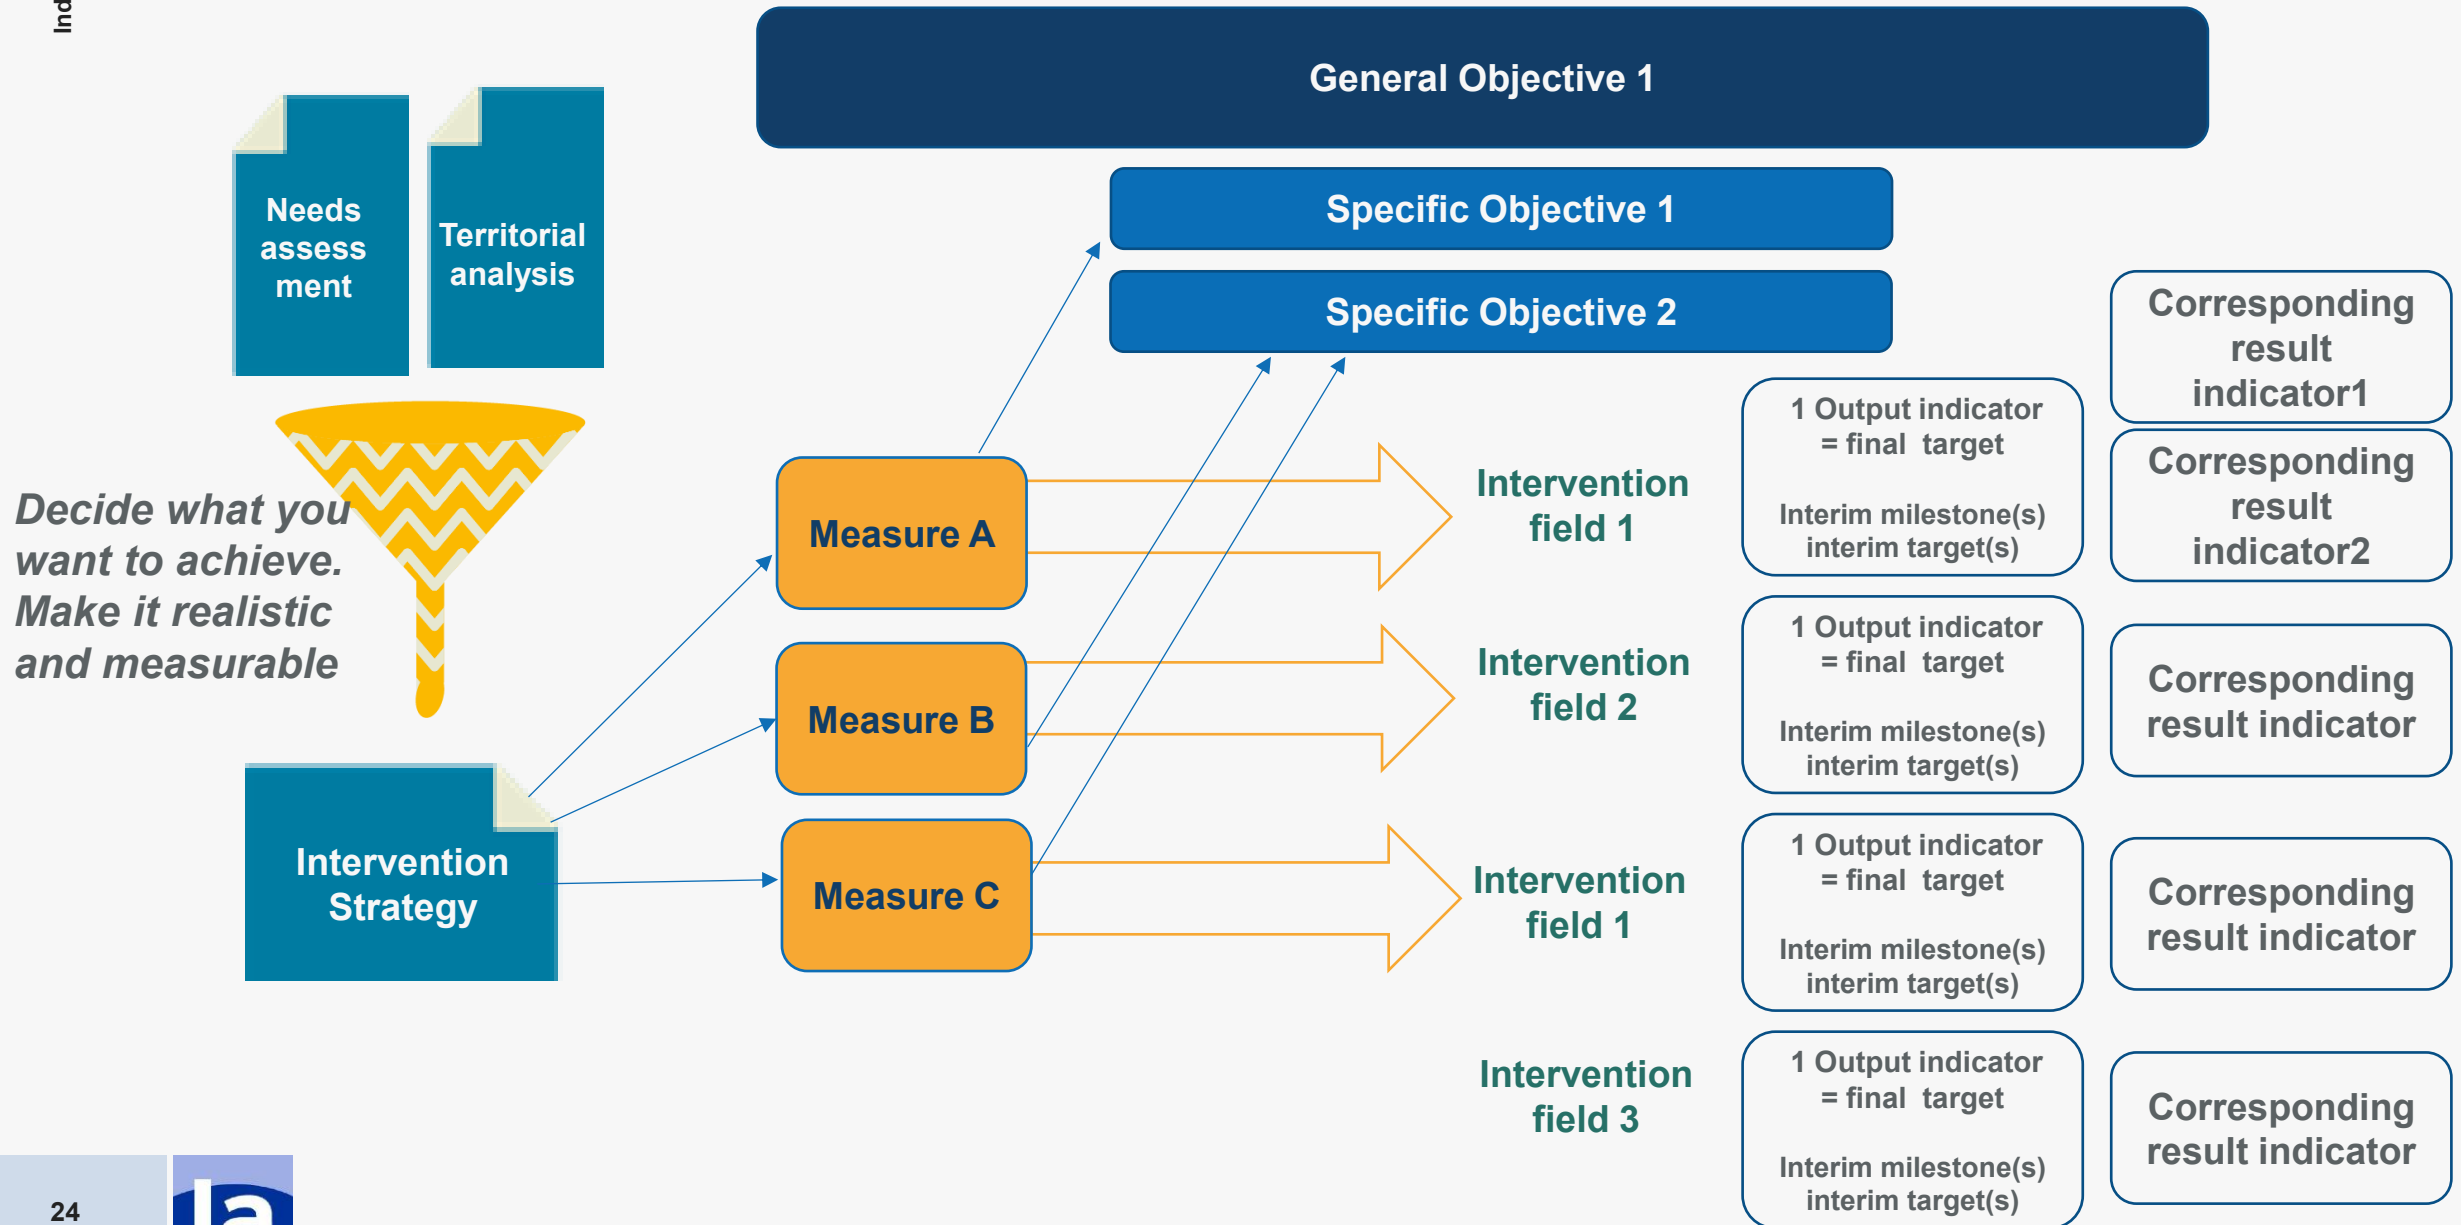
Ind

General Objective 1

Specific Objective 1

Specific Objective 2

Needs assessment

Territorial analysis

Decide what you want to achieve. Make it realistic and measurable

Intervention Strategy

Measure A

Measure B

Measure C

Intervention field 1

Intervention field 2

Intervention field 1

Intervention field 3

1 Output indicator = final target

Interim milestone(s) interim target(s)

1 Output indicator = final target

Interim milestone(s) interim target(s)

1 Output indicator = final target

Interim milestone(s) interim target(s)

1 Output indicator = final target

Interim milestone(s) interim target(s)

Corresponding result indicator1

Corresponding result indicator2

Corresponding result indicator

Corresponding result indicator

Corresponding result indicator

24

la